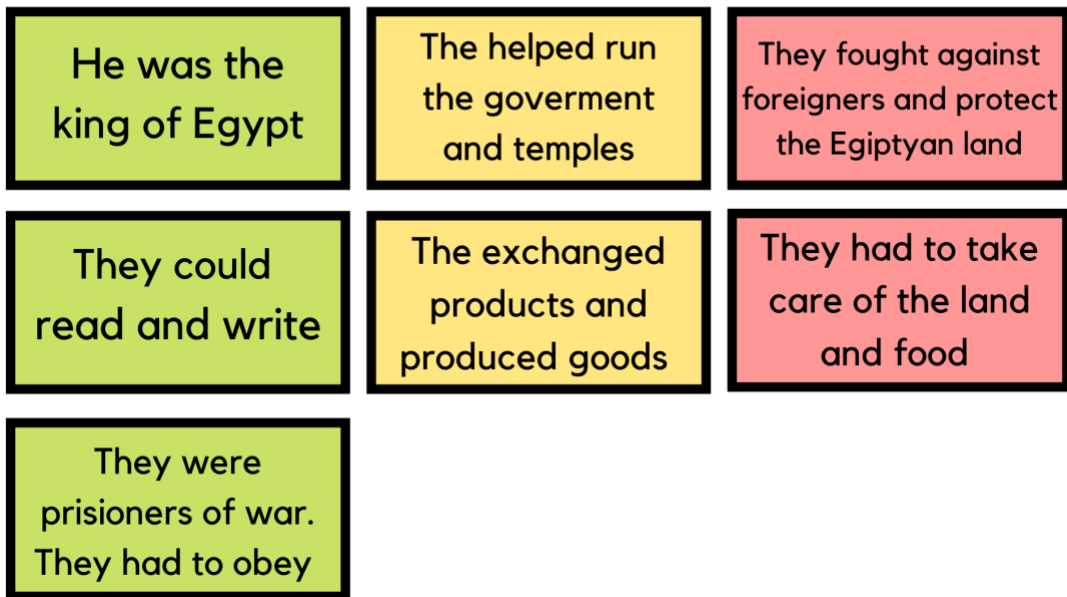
He was the king of Egypt

The helped run the goverment and temples

They fought against foreigners and protect the Egiptyan land

They could read and write

The exchanged products and produced goods

They had to take care of the land and food

They were prisioners of war. They had to obey